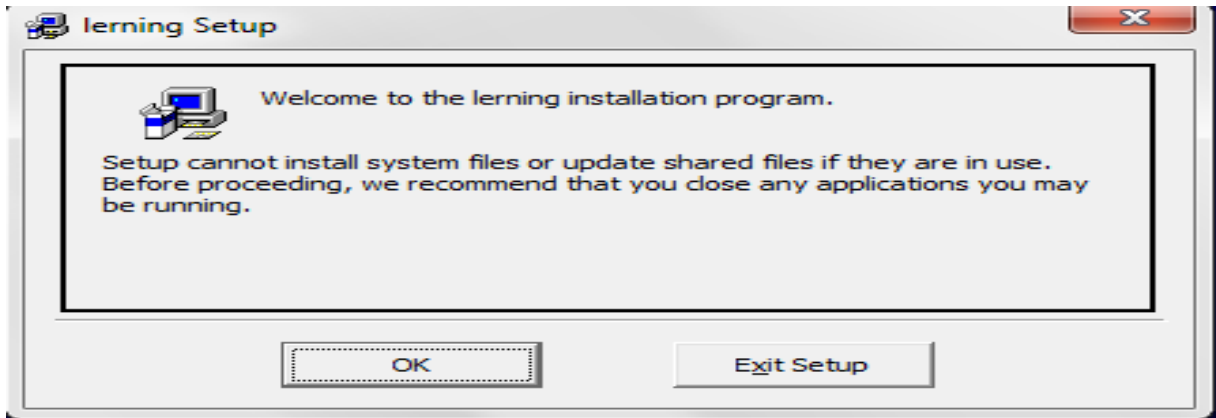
lerning Setup

Welcome to the lerning installation program.

Setup cannot install system files or update shared files if they are in use. Before proceeding, we recommend that you close any applications you may be running.

OK

Exit Setup